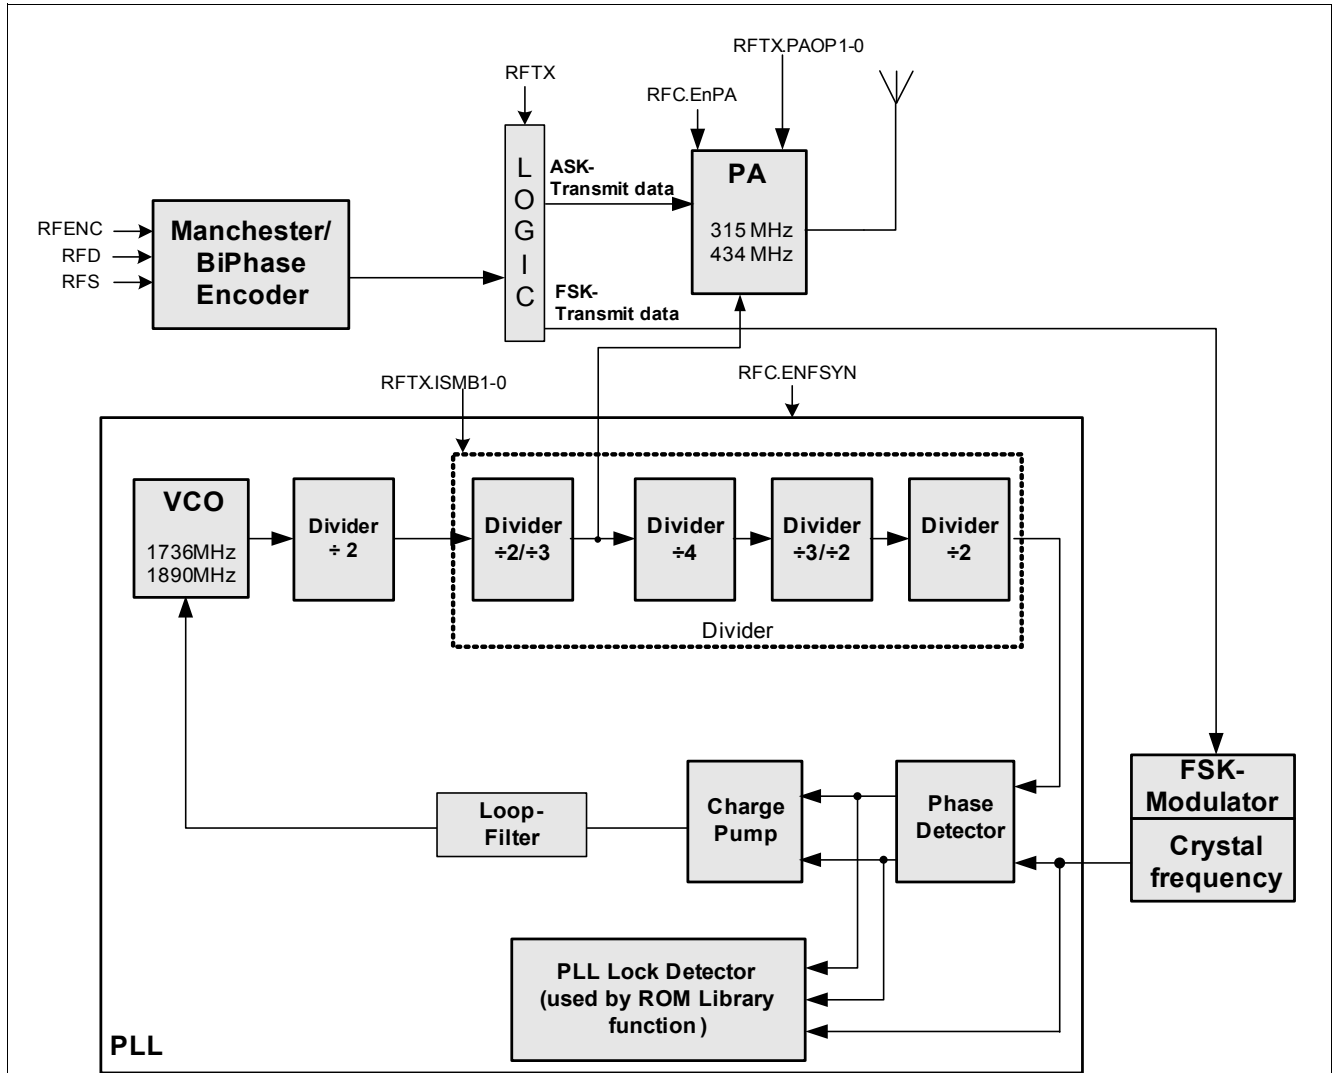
RFTX

RFTX.PAOP1-0

RFC.EnPA

L
O
G
I
C

ASK-
Transmit data

PA

315 MHz
434 MHz

RFENC
RFD
RFS

Manchester/
BiPhase
Encoder

FSK-
Transmit data

RFTX.ISMB1-0

RFC.ENFSYN

VCO
1736MHz
1890MHz

Divider
÷ 2

Divider
÷2/÷3

Divider
÷4

Divider
÷3/÷2

Divider
÷2

Divider

Loop-
Filter

Charge
Pump

Phase
Detector

FSK-
Modulator

Crystal
frequency

PLL Lock Detector
(used by ROM Library
function )

PLL